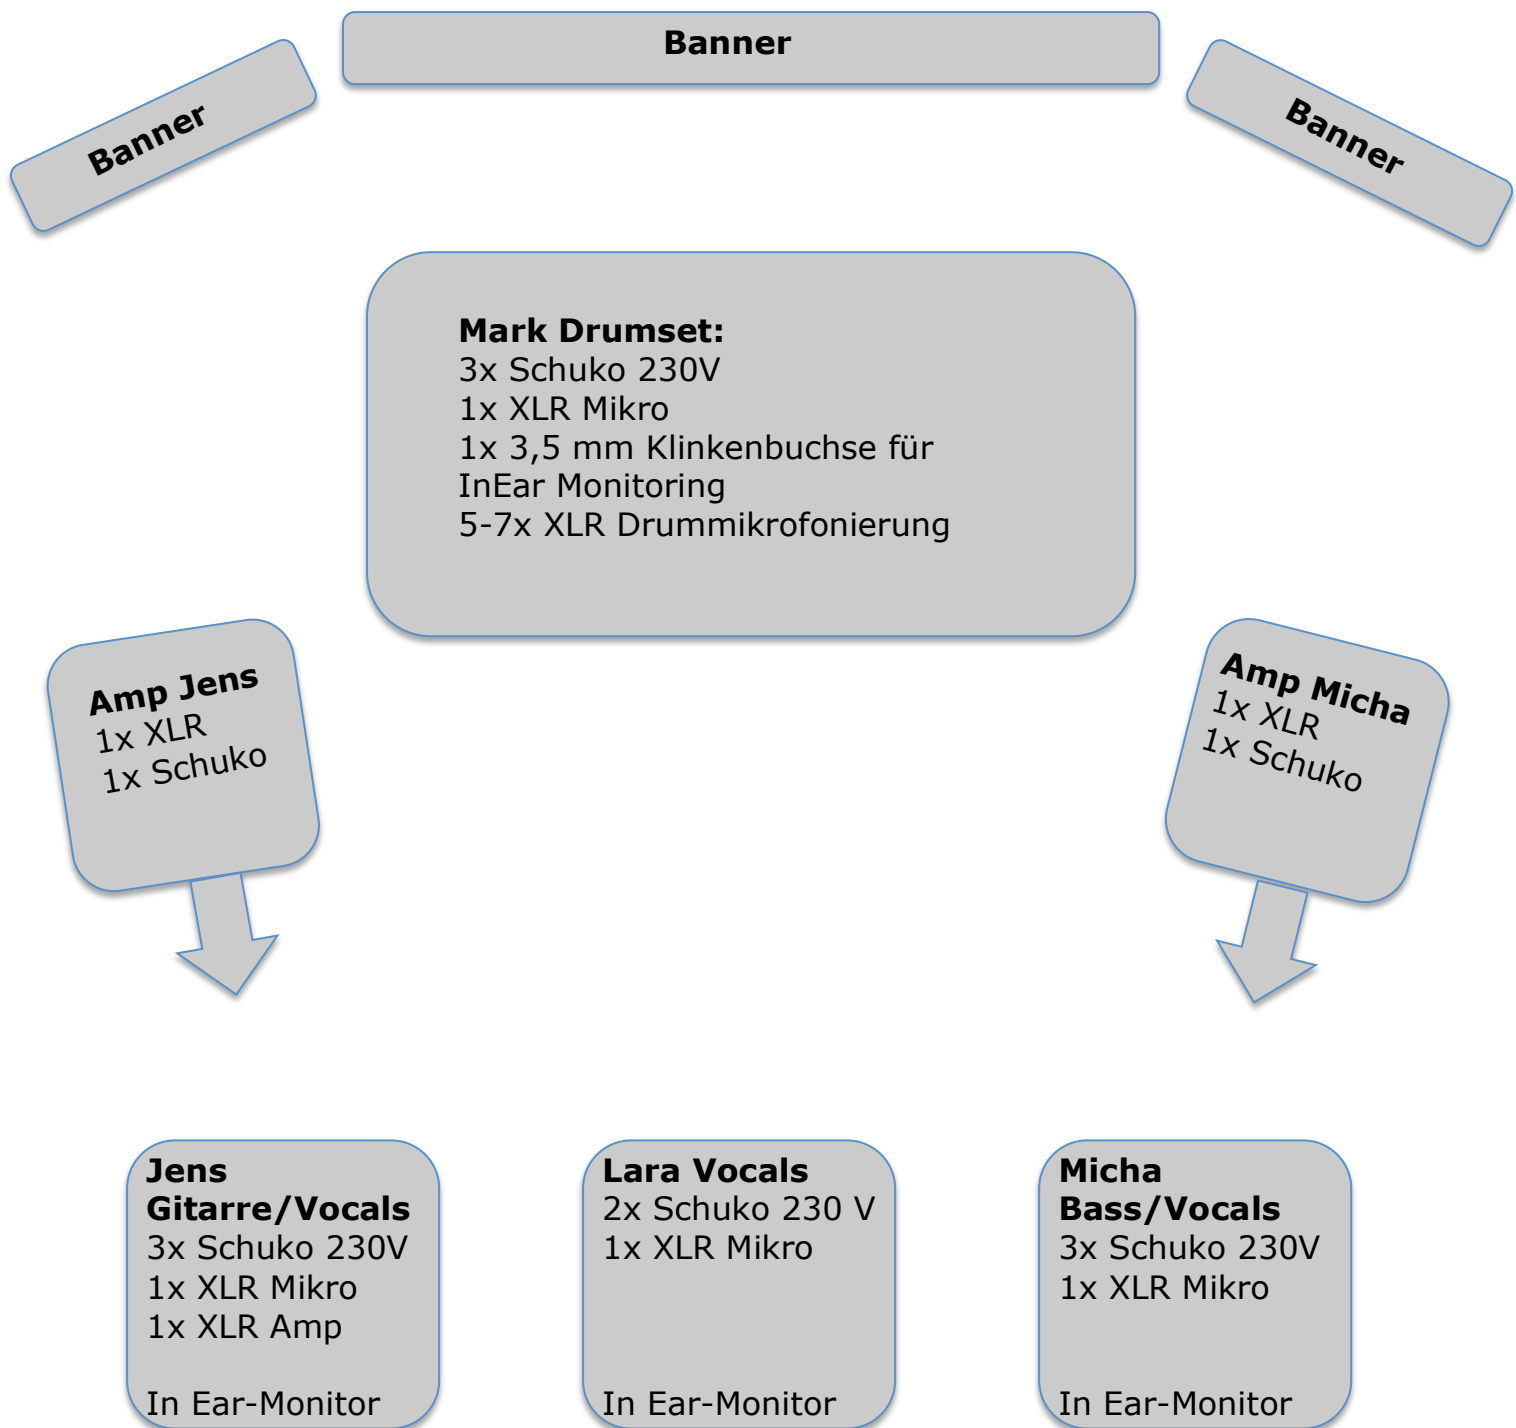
Banner

Banner

Banner

Mark Drumset:
3x Schuko 230V
1x XLR Mikro
1x 3,5 mm Klinkenbuchse für InEar Monitoring
5-7x XLR Drummikrofonierung

Amp Jens
1x XLR
1x Schuko

Amp Micha
1x XLR
1x Schuko

Jens
Gitarre/Vocals
3x Schuko 230V
1x XLR Mikro
1x XLR Amp

In Ear-Monitor

Lara Vocals
2x Schuko 230 V
1x XLR Mikro

In Ear-Monitor

Micha
Bass/Vocals
3x Schuko 230V
1x XLR Mikro

In Ear-Monitor